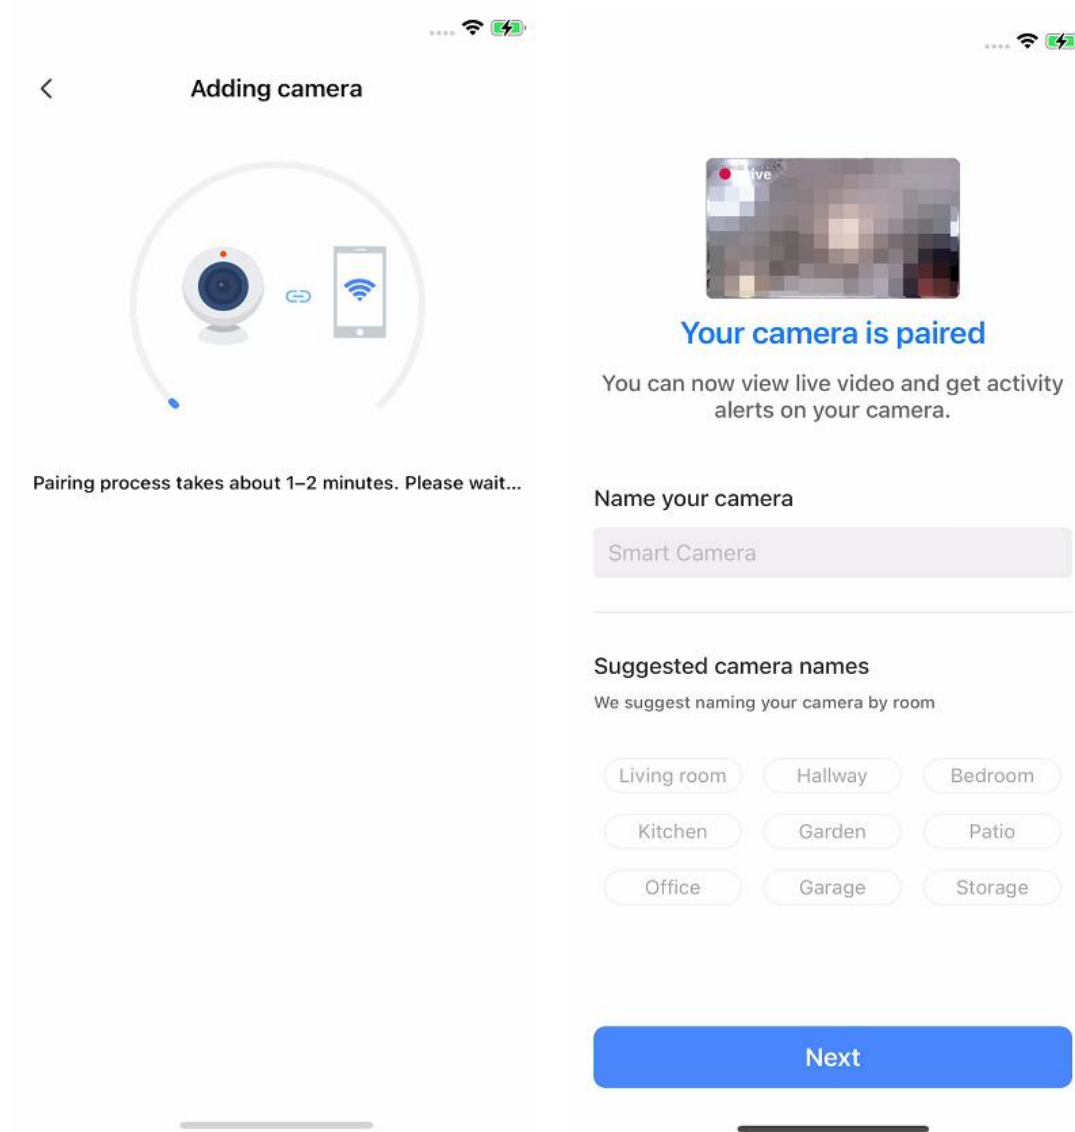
Adding camera

Pairing process takes about 1–2 minutes. Please wait...

Live

Your camera is paired

You can now view live video and get activity alerts on your camera.

Name your camera

Smart Camera

Suggested camera names

We suggest naming your camera by room

Living room
Hallway
Bedroom
Kitchen
Garden
Patio
Office
Garage
Storage

Next